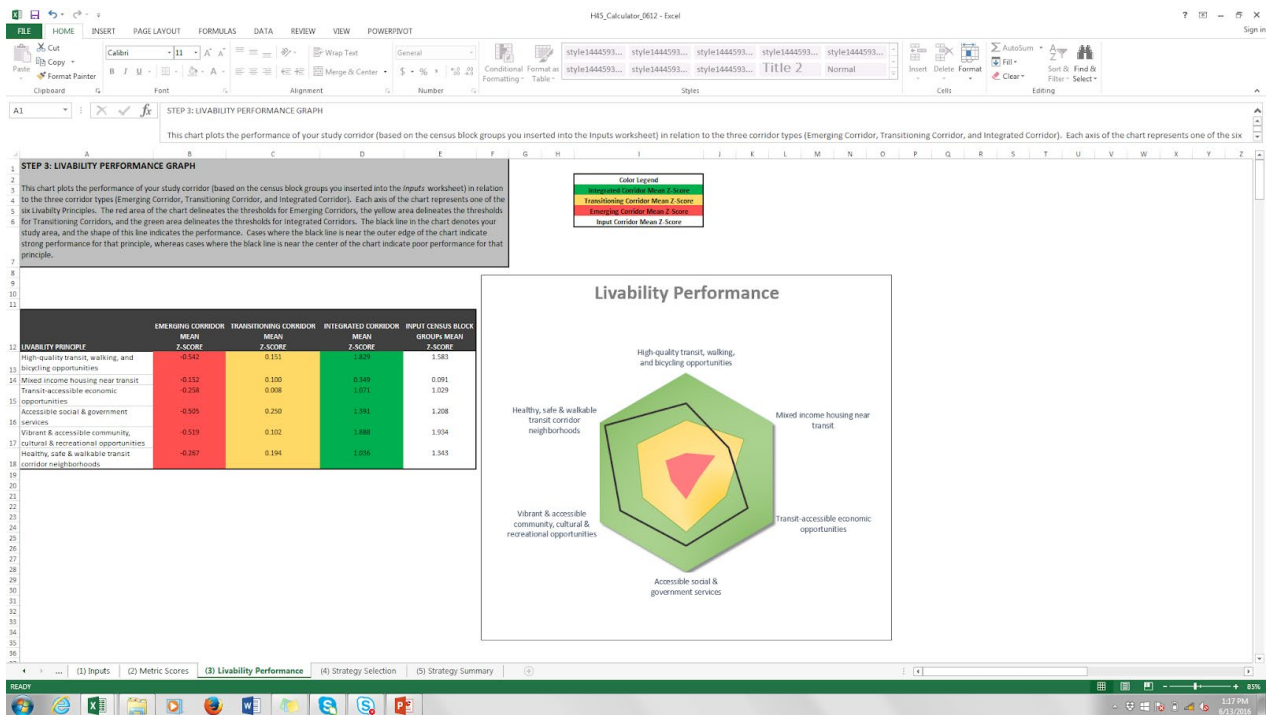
H45_Calculator_0612 - Excel

FILE HOME INSERT PAGE LAYOUT FORMULAS DATA REVIEW VIEW POWERPIVOT

Sign in

Cut Copy Format Painter Paste Clipboard Calibri 11 Font Wrap Text Merge & Center Alignment General Number Conditional Formatting Format as Table style1444593... style1444593... style1444593... style1444593... style1444593... style1444593... style1444593... style1444593... Title 2 Normal Styles Insert Delete Format Cells AutoSum Fill Clear Sort & Filter Find & Select Editing

A1 STEP 3: LIVABILITY PERFORMANCE GRAPH

This chart plots the performance of your study corridor (based on the census block groups you inserted into the Inputs worksheet) in relation to the three corridor types (Emerging Corridor, Transitioning Corridor, and Integrated Corridor). Each axis of the chart represents one of the six

STEP 3: LIVABILITY PERFORMANCE GRAPH

This chart plots the performance of your study corridor (based on the census block groups you inserted into the Inputs worksheet) in relation to the three corridor types (Emerging Corridor, Transitioning Corridor, and Integrated Corridor). Each axis of the chart represents one of the six Livability Principles. The red area of the chart delineates the thresholds for Emerging Corridors, the yellow area delineates the thresholds for Transitioning Corridors, and the green area delineates the thresholds for Integrated Corridors. The black line in the chart denotes your study area, and the shape of this line indicates the performance. Cases where the black line is near the outer edge of the chart indicate strong performance for that principle, whereas cases where the black line is near the center of the chart indicate poor performance for that principle.

Color Legend
Integrated Corridor Mean Z-Score
Transitioning Corridor Mean Z-Score
Emerging Corridor Mean Z-Score
Input Corridor Mean Z-Score

| LIVABILITY PRINCIPLE | EMERGING CORRIDOR MEAN Z-SCORE | TRANSITIONING CORRIDOR MEAN Z-SCORE | INTEGRATED CORRIDOR MEAN Z-SCORE | INPUT CENSUS BLOCK GROUPs MEAN Z-SCORE |
|---|---|---|---|---|
| High-quality transit, walking, and bicycling opportunities | -0.542 | 0.151 | 1.829 | 1.583 |
| Mixed income housing near transit | -0.152 | 0.100 | 0.349 | 0.091 |
| Transit-accessible economic opportunities | -0.258 | 0.008 | 1.071 | 1.029 |
| Accessible social & government services | -0.505 | 0.250 | 1.391 | 1.208 |
| Vibrant & accessible community, cultural & recreational opportunities | -0.519 | 0.102 | 1.888 | 1.934 |
| Healthy, safe & walkable transit corridor neighborhoods | -0.267 | 0.194 | 1.056 | 1.343 |

Livability Performance

High-quality transit, walking, and bicycling opportunities
Mixed income housing near transit
Transit-accessible economic opportunities
Accessible social & government services
Vibrant & accessible community, cultural & recreational opportunities
Healthy, safe & walkable transit corridor neighborhoods

... (1) Inputs (2) Metric Scores (3) Livability Performance (4) Strategy Selection (5) Strategy Summary

READY 85%

1:17 PM 6/13/2016